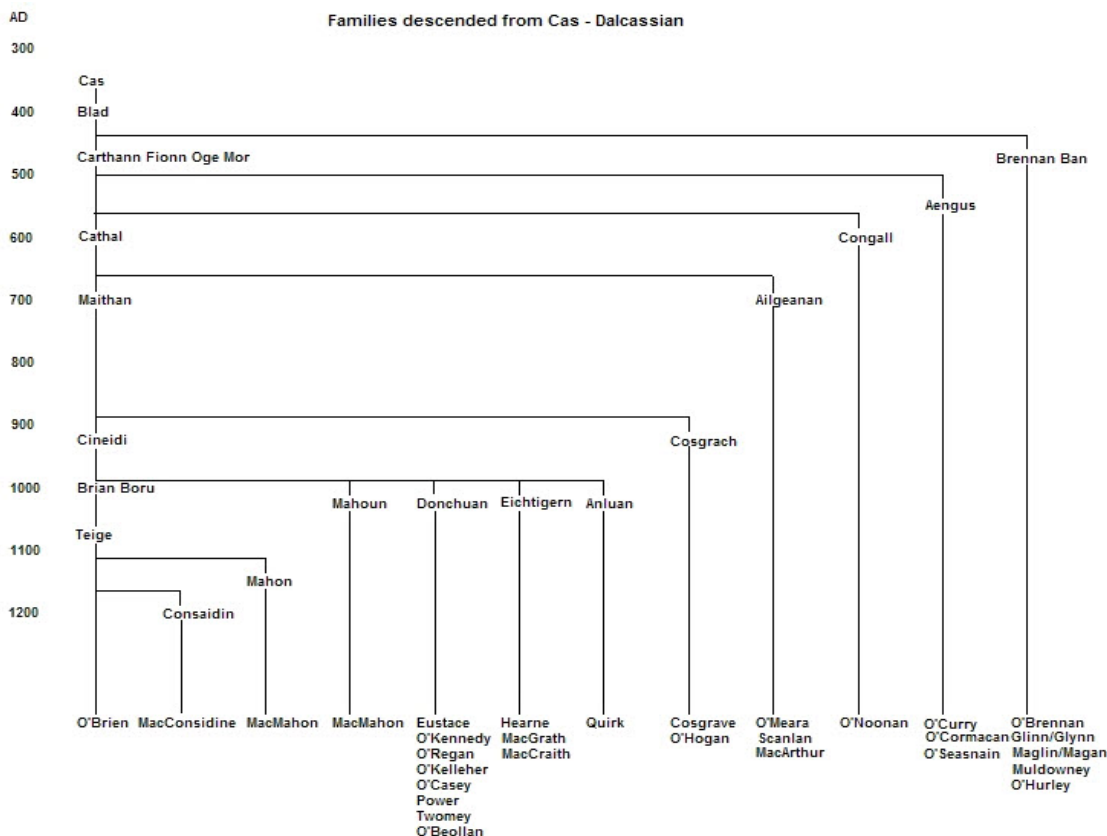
AD

Families descended from Cas - Dalcassian

300

Cas

400 Blad

Carthann Fionn Oge Mor

Brennan Ban

500

Aengus

600 Cathal

Congall

700 Maithan

Ailgeanan

800

900

Cineidi

Cosgrach

1000 Brian Boru

Mahoun

Donchuan

Eichtigern

Anluan

Teige

1100

Mahon

1200

Consaidin

O'Brien

MacConsidine

MacMahon

MacMahon

Eustace
O'Kennedy
O'Regan
O'Kelleher
O'Casey
Power
Twomey
O'Beollan

Hearne
MacGrath
MacCraith

Quirk

Cosgrave
O'Hogan

O'Meara
Scanlan
MacArthur

O'Noonan

O'Curry
O'Cormacan
O'Seasnain

O'Brennan
Glinn/Glynn
Maglin/Magan
Muldowney
O'Hurley